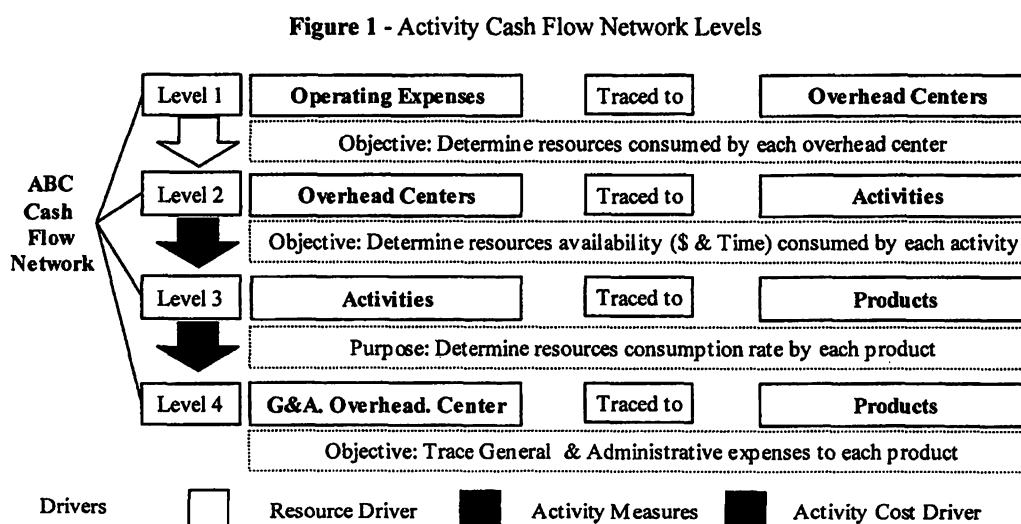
**Figure 1** - Activity Cash Flow Network Levels

ABC Cash Flow Network

Level 1 | Operating Expenses | Traced to | Overhead Centers

Objective: Determine resources consumed by each overhead center

Level 2 | Overhead Centers | Traced to | Activities

Objective: Determine resources availability ($ & Time) consumed by each activity

Level 3 | Activities | Traced to | Products

Purpose: Determine resources consumption rate by each product

Level 4 | G&A. Overhead. Center | Traced to | Products

Objective: Trace General & Administrative expenses to each product

Drivers

Resource Driver

Activity Measures

Activity Cost Driver